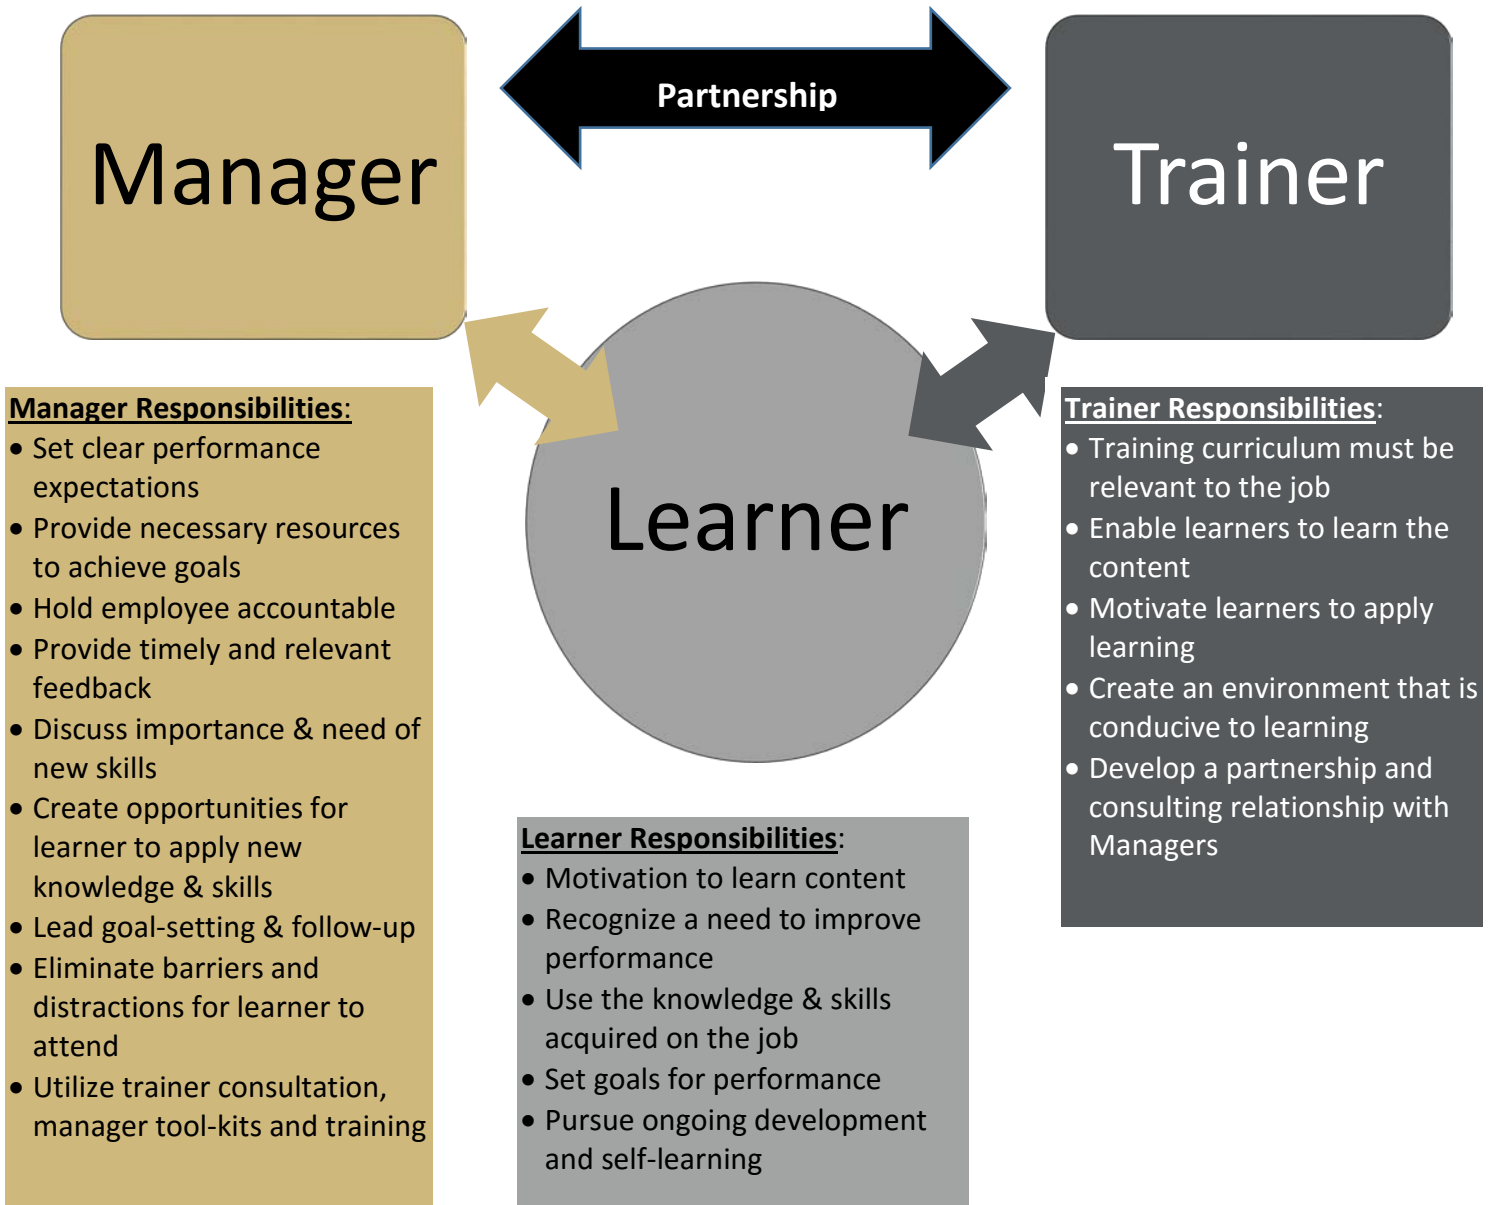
Manager

Partnership

Trainer

Learner

Manager Responsibilities:
- Set clear performance expectations
- Provide necessary resources to achieve goals
- Hold employee accountable
- Provide timely and relevant feedback
- Discuss importance & need of new skills
- Create opportunities for learner to apply new knowledge & skills
- Lead goal-setting & follow-up
- Eliminate barriers and distractions for learner to attend
- Utilize trainer consultation, manager tool-kits and training

Learner Responsibilities:
- Motivation to learn content
- Recognize a need to improve performance
- Use the knowledge & skills acquired on the job
- Set goals for performance
- Pursue ongoing development and self-learning

Trainer Responsibilities:
- Training curriculum must be relevant to the job
- Enable learners to learn the content
- Motivate learners to apply learning
- Create an environment that is conducive to learning
- Develop a partnership and consulting relationship with Managers